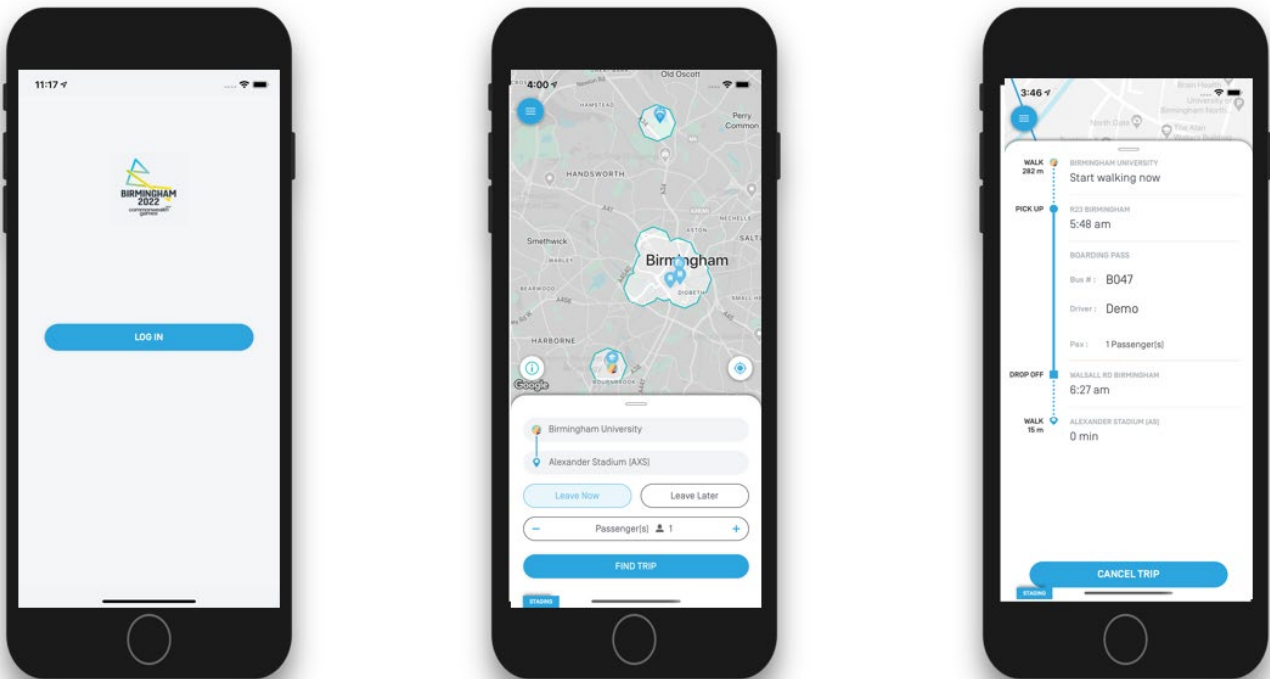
11:17

BIRMINGHAM 2022
commonwealth games

LOG IN

4:00
Old Oscott
HAMSTEAD
Perry Common
HANDSWORTH
NECHELLS
ASTON
Smethwick
SALTLEY
WARLEY
Birmingham
DIGBETH
BEARWOOD
SMALL HEATH
HARBORNE
BOURNBROOK
Google

Birmingham University
Alexander Stadium (AXS)
Leave Now
Leave Later
Passenger(s) 1
FIND TRIP
STAGING

3:46
North Cole
The Alan
University of Birmingham North

WALK 282 m
BIRMINGHAM UNIVERSITY
Start walking now

PICK UP
R23 BIRMINGHAM
5:48 am

BOARDING PASS
Bus # : B047
Driver : Demo
Pax : 1 Passenger(s)

DROP OFF
WALSALL RD BIRMINGHAM
6:27 am

WALK 15 m
ALEXANDER STADIUM (AS)
0 min

CANCEL TRIP
STAGING